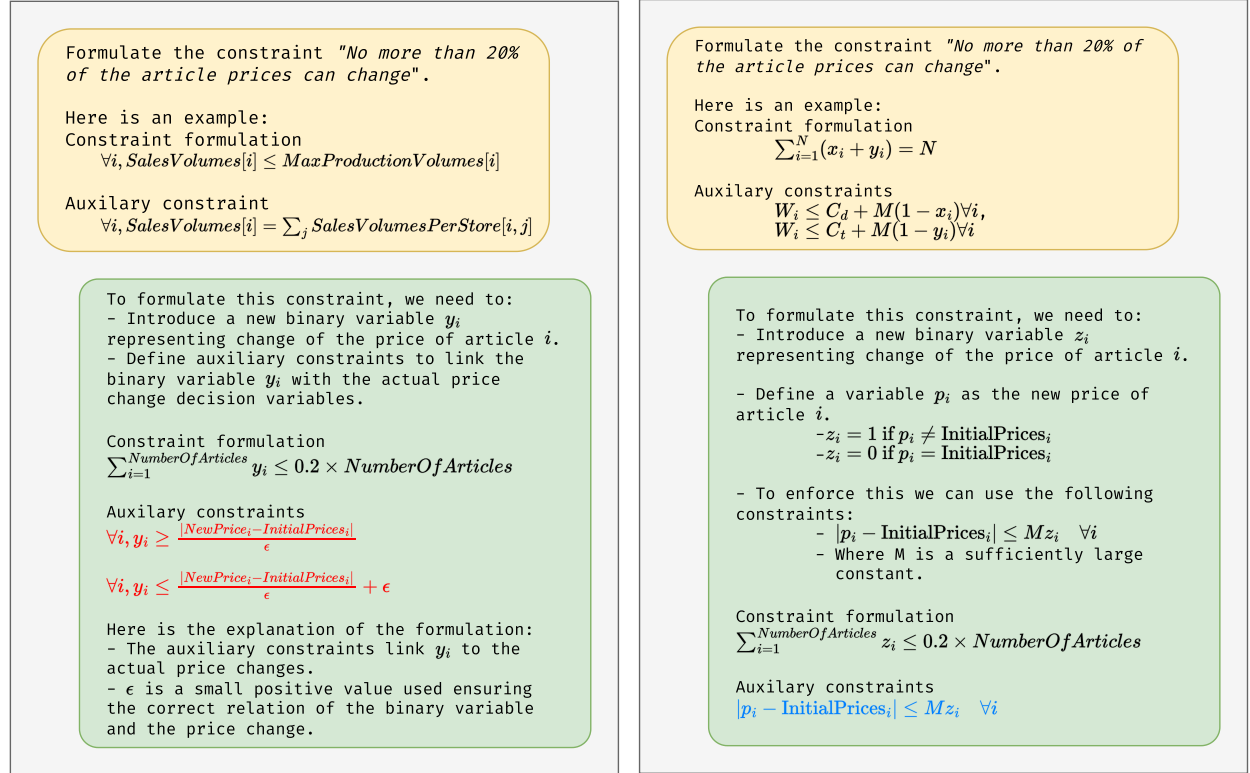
Formulate the constraint *"No more than 20% of the article prices can change"*.

Here is an example:
Constraint formulation
$\forall i, SalesVolumes[i] \leq MaxProductionVolumes[i]$

Auxilary constraint
$\forall i, SalesVolumes[i] = \sum_j SalesVolumesPerStore[i, j]$

To formulate this constraint, we need to:
- Introduce a new binary variable $y_i$ representing change of the price of article $i$.
- Define auxiliary constraints to link the binary variable $y_i$ with the actual price change decision variables.

Constraint formulation
$\sum_{i=1}^{NumberOfArticles} y_i \leq 0.2 \times NumberOfArticles$

Auxilary constraints
$\forall i, y_i \geq \frac{|NewPrice_i - InitialPrices_i|}{\epsilon}$

$\forall i, y_i \leq \frac{|NewPrice_i - InitialPrices_i|}{\epsilon} + \epsilon$

Here is the explanation of the formulation:
- The auxiliary constraints link $y_i$ to the actual price changes.
- $\epsilon$ is a small positive value used ensuring the correct relation of the binary variable and the price change.

Formulate the constraint *"No more than 20% of the article prices can change"*.

Here is an example:
Constraint formulation
$\sum_{i=1}^{N}(x_i + y_i) = N$

Auxilary constraints
$W_i \leq C_d + M(1 - x_i)\forall i,$
$W_i \leq C_t + M(1 - y_i)\forall i$

To formulate this constraint, we need to:
- Introduce a new binary variable $z_i$ representing change of the price of article $i$.

- Define a variable $p_i$ as the new price of article $i$.
-$z_i = 1$ if $p_i \neq \text{InitialPrices}_i$
-$z_i = 0$ if $p_i = \text{InitialPrices}_i$

- To enforce this we can use the following constraints:
- $|p_i - \text{InitialPrices}_i| \leq Mz_i \quad \forall i$
- Where M is a sufficiently large constant.

Constraint formulation
$\sum_{i=1}^{NumberOfArticles} z_i \leq 0.2 \times NumberOfArticles$

Auxilary constraints
$|p_i - \text{InitialPrices}_i| \leq Mz_i \quad \forall i$